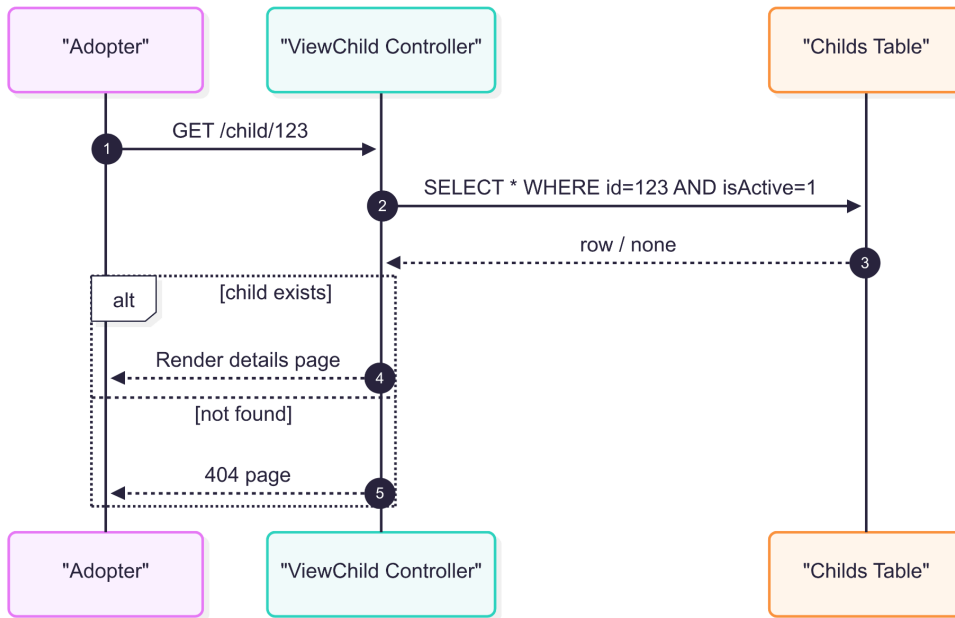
"Adopter"

"ViewChild Controller"

"Childs Table"

1
GET /child/123

2
SELECT * WHERE id=123 AND isActive=1

row / none
3

alt
[child exists]

Render details page
4

[not found]

404 page
5

"Adopter"

"ViewChild Controller"

"Childs Table"